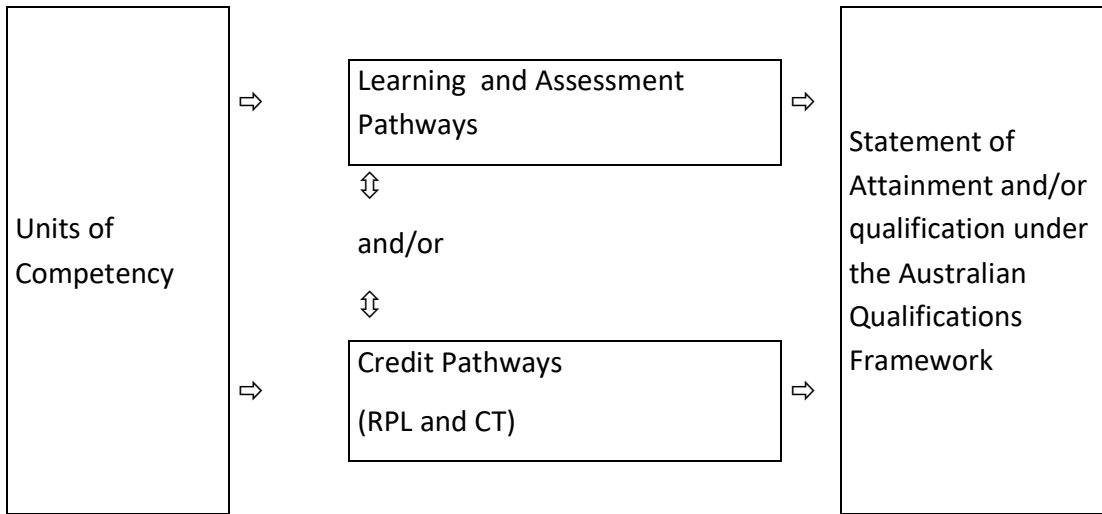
Units of Competency

⇨

Learning and Assessment Pathways

⇨

⇳

and/or

⇳

⇨

Credit Pathways

(RPL and CT)

⇨

Statement of Attainment and/or qualification under the Australian Qualifications Framework